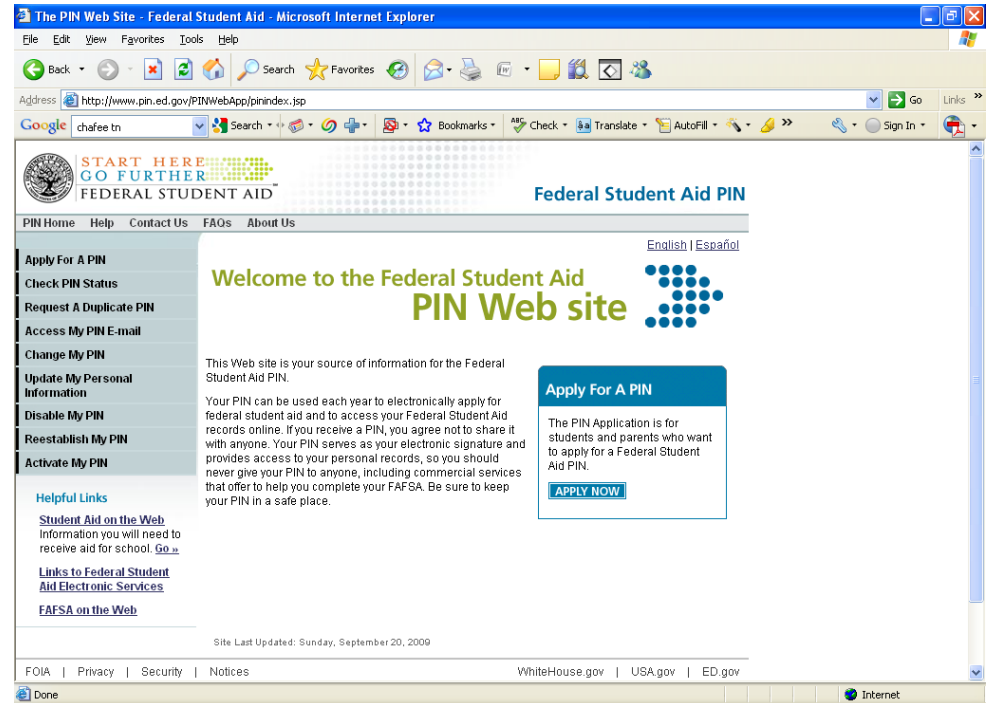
The PIN Web Site - Federal Student Aid - Microsoft Internet Explorer

File Edit View Favorites Tools Help

Back Search Favorites

Address http://www.pin.ed.gov/PINWebApp/pinindex.jsp Go Links »

Google chafee tn Search Bookmarks Check Translate AutoFill » Sign In

START HERE
GO FURTHER
FEDERAL STUDENT AID

Federal Student Aid PIN

PIN Home Help Contact Us FAQs About Us

English | Español

Apply For A PIN
Check PIN Status
Request A Duplicate PIN
Access My PIN E-mail
Change My PIN
Update My Personal Information
Disable My PIN
Reestablish My PIN
Activate My PIN

Helpful Links

Student Aid on the Web
Information you will need to receive aid for school. Go »

Links to Federal Student Aid Electronic Services

FAFSA on the Web

Welcome to the Federal Student Aid
PIN Web site

This Web site is your source of information for the Federal Student Aid PIN.

Your PIN can be used each year to electronically apply for federal student aid and to access your Federal Student Aid records online. If you receive a PIN, you agree not to share it with anyone. Your PIN serves as your electronic signature and provides access to your personal records, so you should never give your PIN to anyone, including commercial services that offer to help you complete your FAFSA. Be sure to keep your PIN in a safe place.

Apply For A PIN

The PIN Application is for students and parents who want to apply for a Federal Student Aid PIN.

APPLY NOW

Site Last Updated: Sunday, September 20, 2009

FOIA | Privacy | Security | Notices

WhiteHouse.gov | USA.gov | ED.gov

Done

Internet